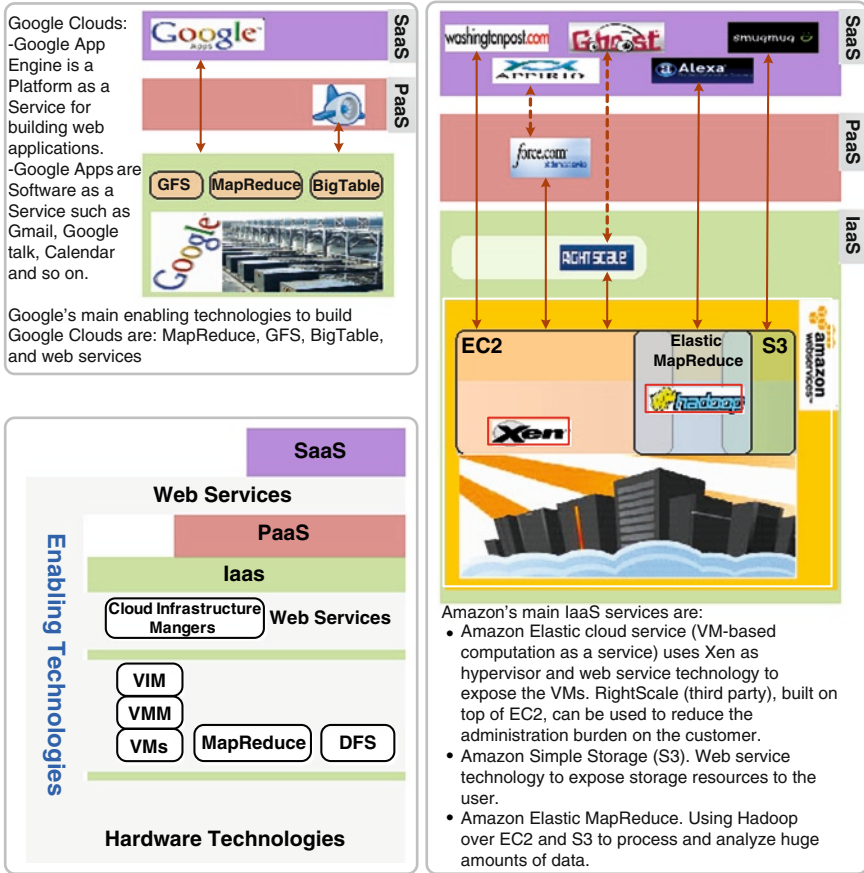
Google Clouds:
-Google App Engine is a Platform as a Service for building web applications.
-Google Apps are Software as a Service such as Gmail, Google talk, Calendar and so on.

Google Apps

SaaS

PaaS

GFS MapReduce BigTable

Google

Google's main enabling technologies to build Google Clouds are: MapReduce, GFS, BigTable, and web services

washingtonpost.com Ghost smugmug APPIRIO Alexa

SaaS

PaaS

force.com

IaaS

RIGHTSCALE

amazon webservices

EC2

Elastic MapReduce

S3

hadoop

Xen

Amazon's main IaaS services are:
• Amazon Elastic cloud service (VM-based computation as a service) uses Xen as hypervisor and web service technology to expose the VMs. RightScale (third party), built on top of EC2, can be used to reduce the administration burden on the customer.
• Amazon Simple Storage (S3). Web service technology to expose storage resources to the user.
• Amazon Elastic MapReduce. Using Hadoop over EC2 and S3 to process and analyze huge amounts of data.

SaaS

Web Services

PaaS

Iaas

Enabling Technologies

Cloud Infrastructure Mangers

Web Services

VIM

VMM

VMs

MapReduce

DFS

Hardware Technologies